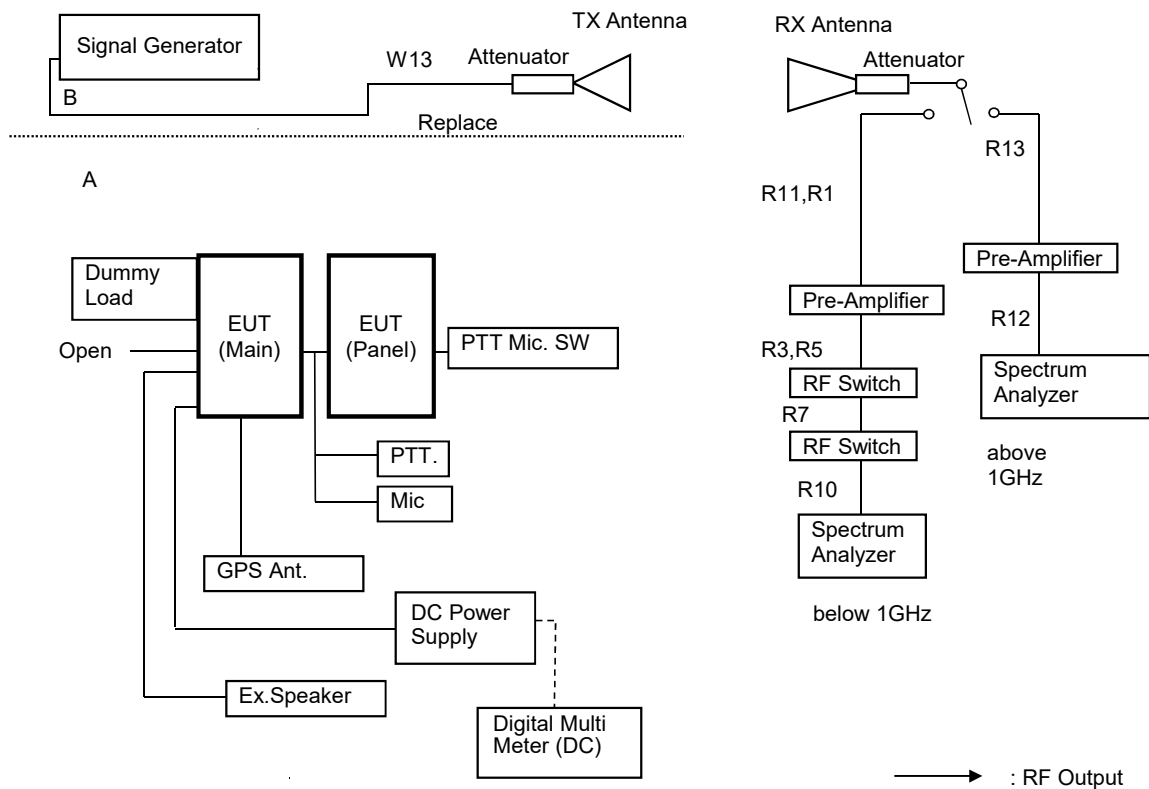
TX Antenna
RX Antenna
Signal Generator
W13
Attenuator
Attenuator
B
Replace
R13
A
R11,R1
Pre-Amplifier
Dummy Load
Pre-Amplifier
R12
EUT (Main)
EUT (Panel)
PTT Mic. SW
Open
R3,R5
Spectrum Analyzer
RF Switch
R7
RF Switch
above 1GHz
PTT.
R10
Mic
Spectrum Analyzer
GPS Ant.
DC Power Supply
below 1GHz
Ex.Speaker
Digital Multi Meter (DC)
: RF Output